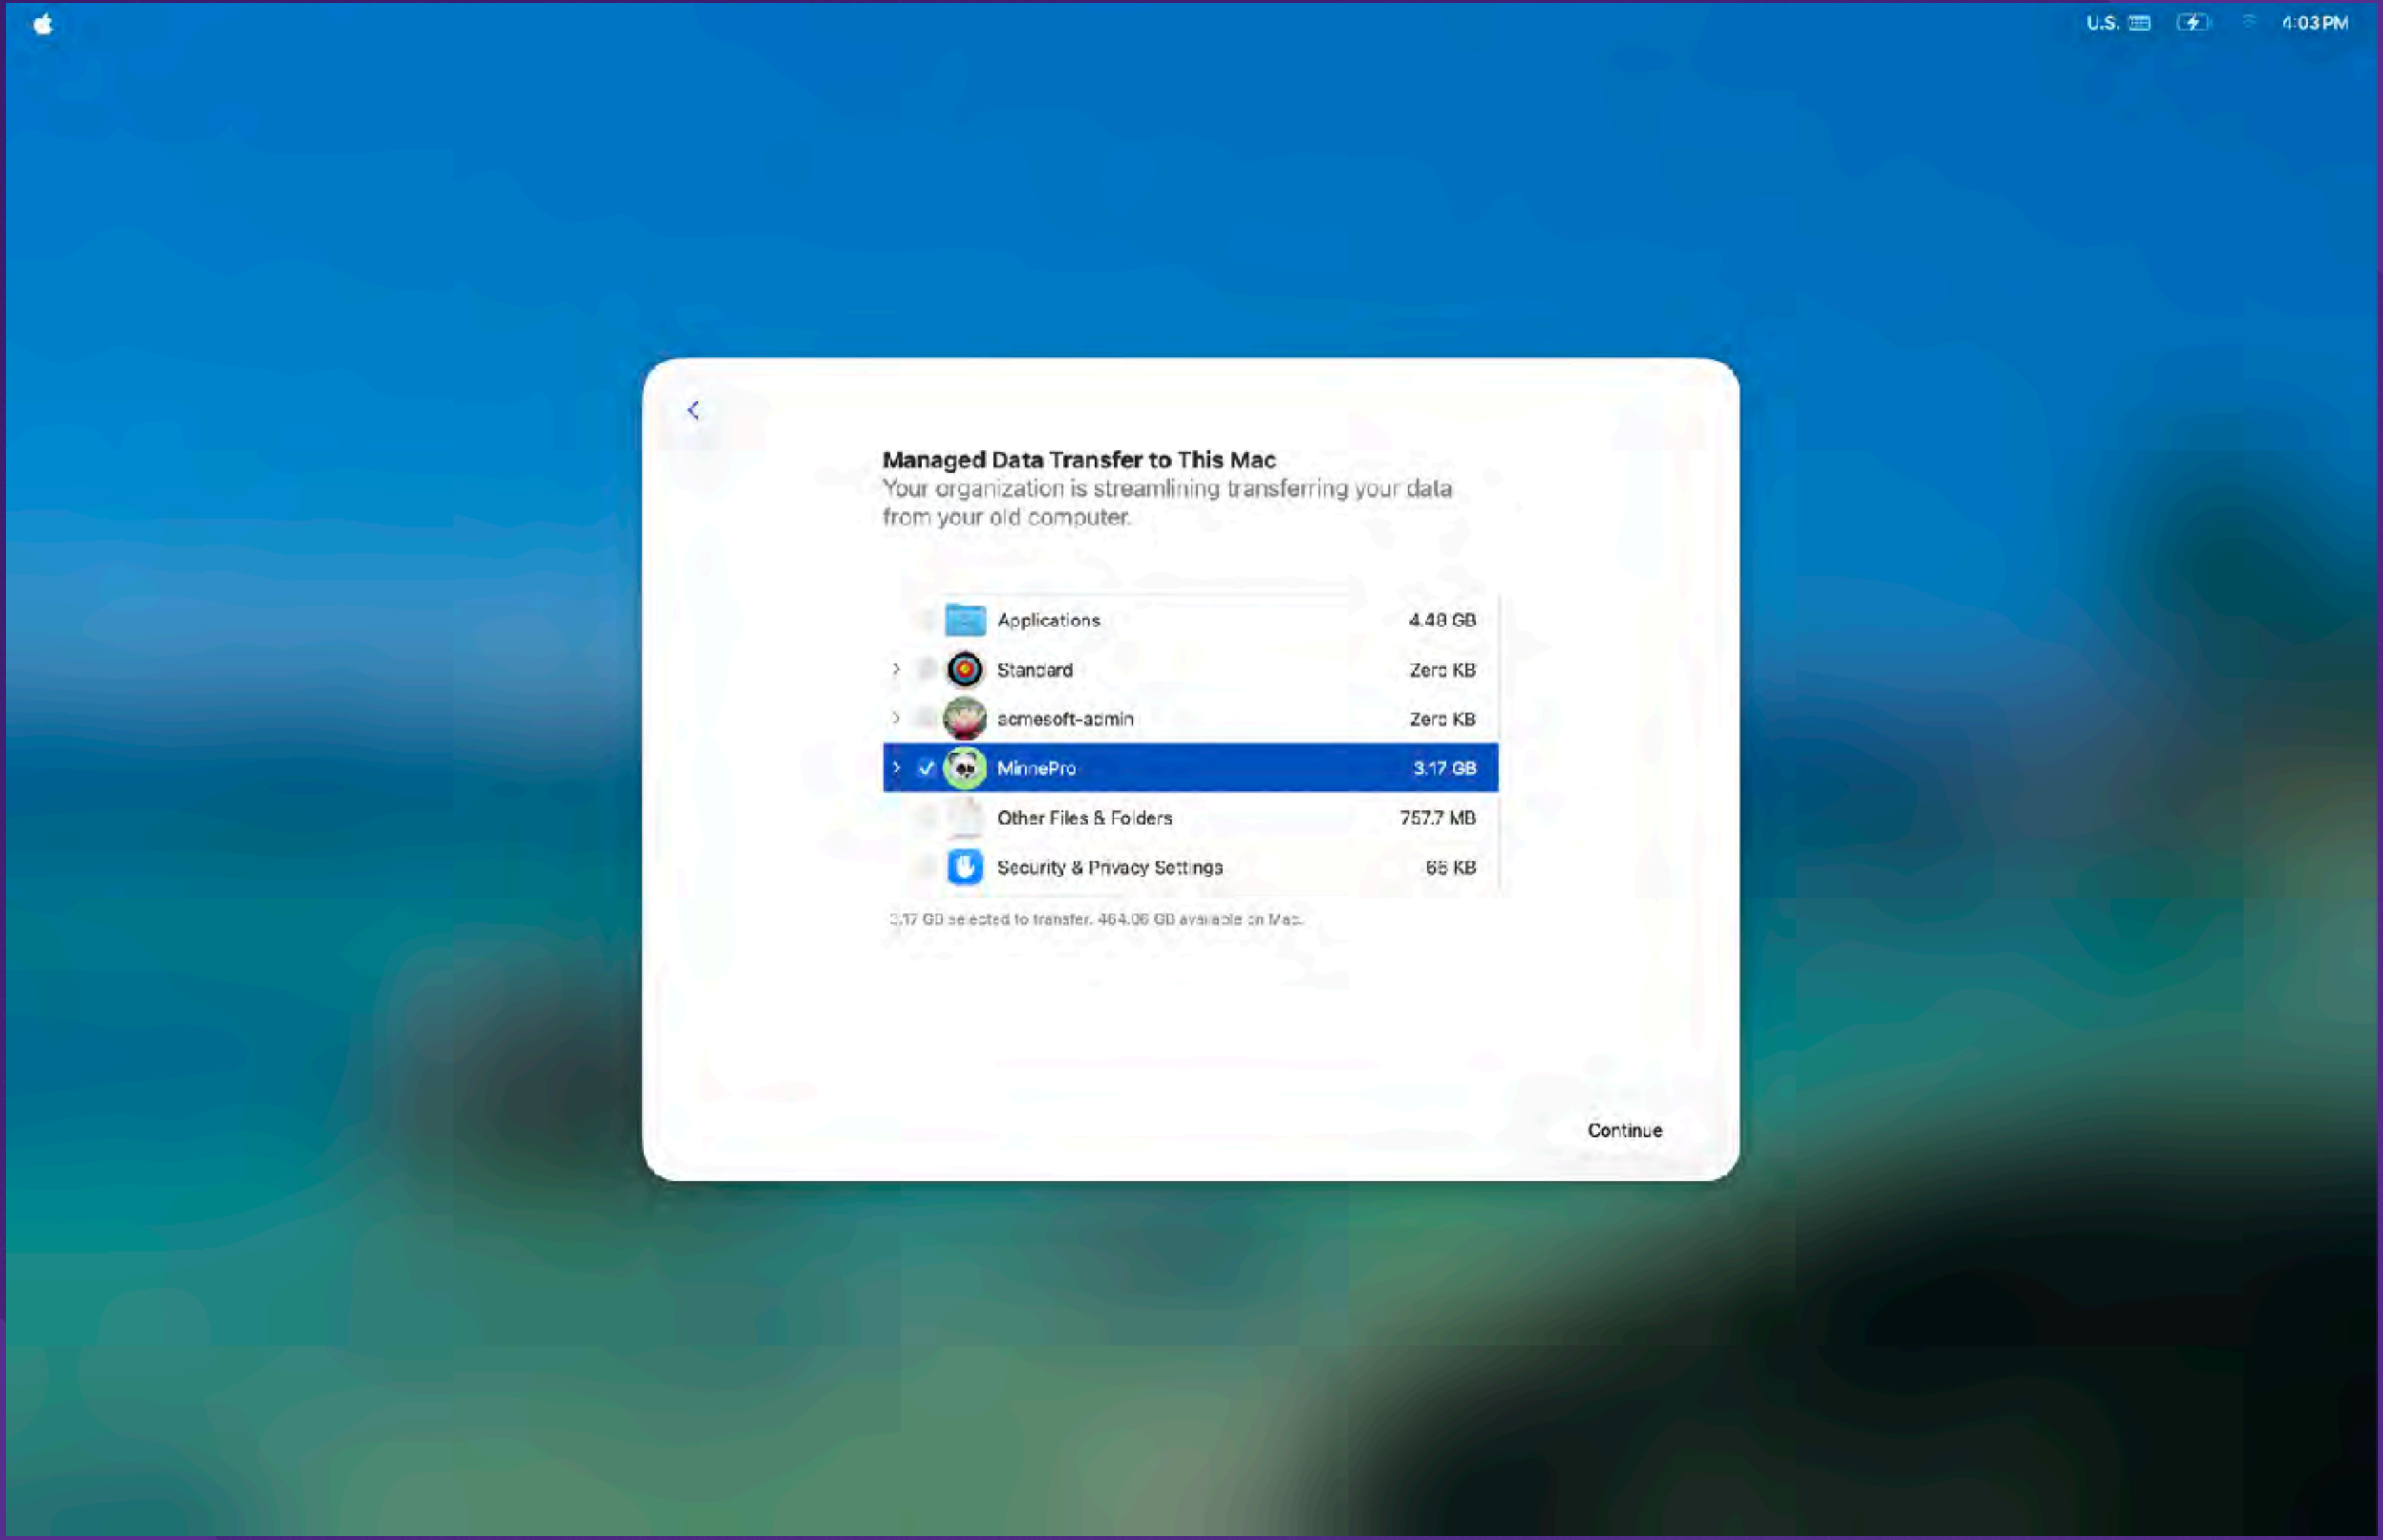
U.S. 4:03 PM

Managed Data Transfer to This Mac
Your organization is streamlining transferring your data from your old computer.

| | |
|---|---|
| Applications | 4.48 GB |
| Standard | Zero KB |
| acmesoft-admin | Zero KB |
| MinnePro | 3.17 GB |
| Other Files & Folders | 757.7 MB |
| Security & Privacy Settings | 65 KB |

3.17 GB selected to transfer. 464.06 GB available on Mac.

Continue